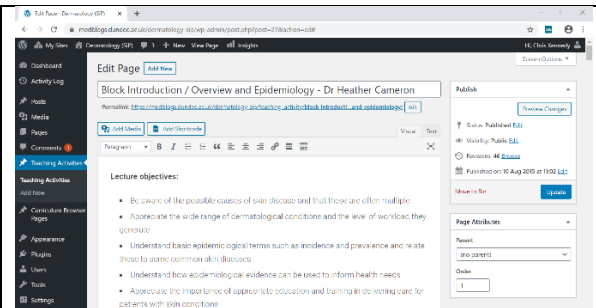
Edit Page ‹ Dermatology (SP) ×  +

medblogs.dundee.ac.uk/dermatology-sp/wp-admin/post.php?post=27&action=edit

My Sites  Dermatology (SP)  1  0  + New  View Page  Insights  Hi, Chris Kennedy

Screen Options ▼

Dashboard
Activity Log
Posts
Media
Pages
Comments 1
Teaching Activities
Teaching Activities
Add New
Curriculum Browser Pages
Appearance
Plugins
Users
Tools
Settings

Edit Page  Add New

Block Introduction / Overview and Epidemiology - Dr Heather Cameron

Permalink: https://medblogs.dundee.ac.uk/dermatology-sp/teaching_activity/block-introducti...and-epidemiology/  Edit

Add Media  Add Shortcode  Visual  Text

Paragraph

Lecture objectives:

• Be aware of the possible causes of skin disease and that these are often multiple
• Appreciate the wide range of dermatological conditions and the level of workload they generate
• Understand basic epidemiological terms such as incidence and prevalence and relate these to some common skin diseases
• Understand how epidemiological evidence can be used to inform health needs
• Appreciate the importance of appropriate education and training in delivering care for patients with skin conditions

Publish

Preview Changes

Status: Published Edit
Visibility: Public Edit
Revisions: 46 Browse
Published on: 10 Aug 2015 at 16:02 Edit

Move to Bin  Update

Page Attributes

Parent
(no parent)

Order
1